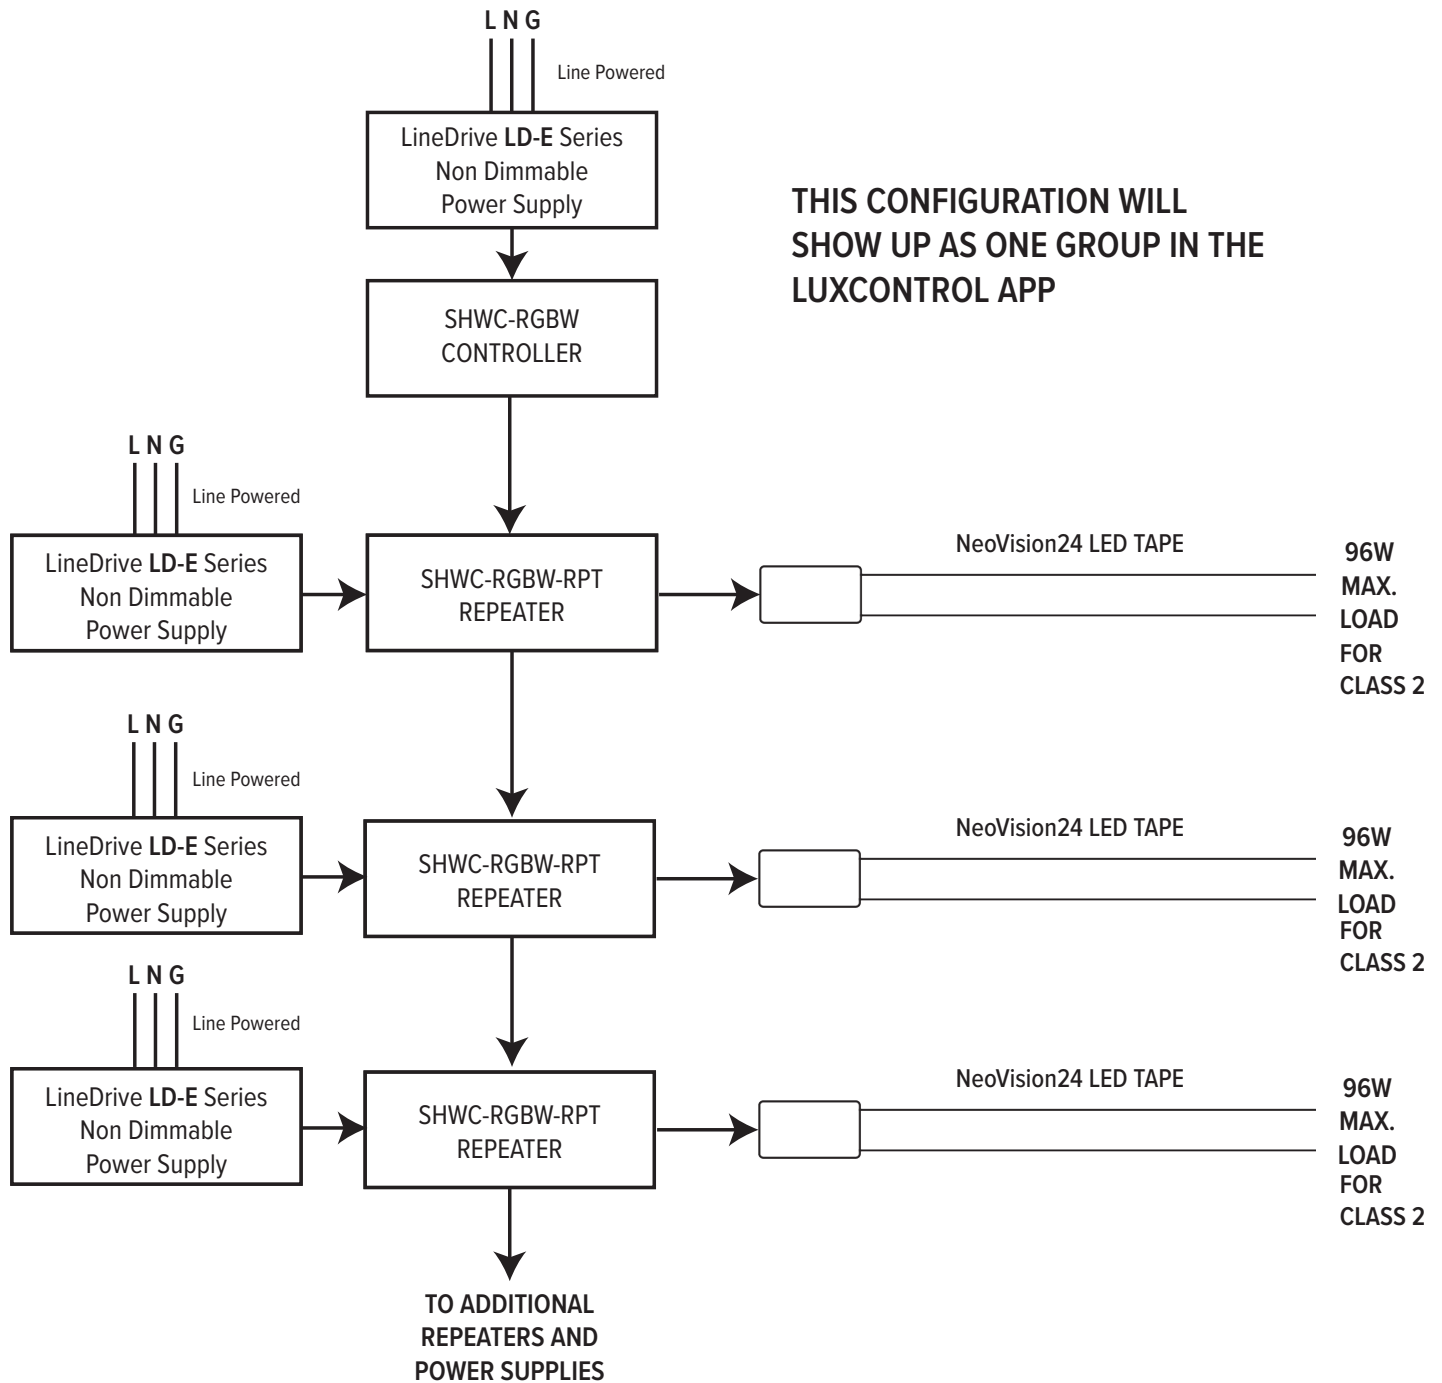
L N G

Line Powered

LineDrive LD-E Series
Non Dimmable
Power Supply

THIS CONFIGURATION WILL SHOW UP AS ONE GROUP IN THE LUXCONTROL APP

SHWC-RGBW
CONTROLLER

L N G

Line Powered

LineDrive LD-E Series
Non Dimmable
Power Supply

SHWC-RGBW-RPT
REPEATER

NeoVision24 LED TAPE

96W
MAX.
LOAD
FOR
CLASS 2

L N G

Line Powered

LineDrive LD-E Series
Non Dimmable
Power Supply

SHWC-RGBW-RPT
REPEATER

NeoVision24 LED TAPE

96W
MAX.
LOAD
FOR
CLASS 2

L N G

Line Powered

LineDrive LD-E Series
Non Dimmable
Power Supply

SHWC-RGBW-RPT
REPEATER

NeoVision24 LED TAPE

96W
MAX.
LOAD
FOR
CLASS 2

TO ADDITIONAL
REPEATERS AND
POWER SUPPLIES